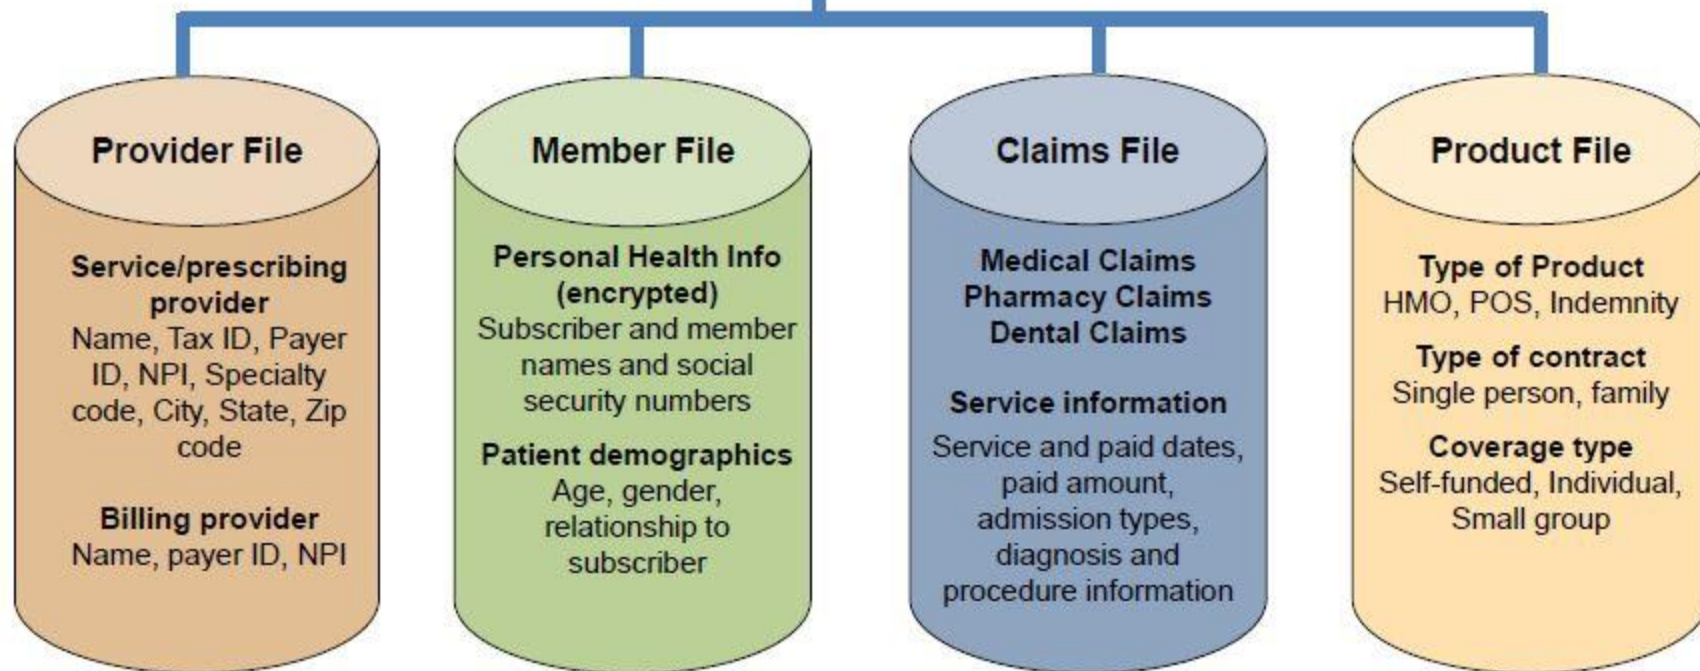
Provider File

Service/prescribing provider
Name, Tax ID, Payer ID, NPI, Specialty code, City, State, Zip code

Billing provider
Name, payer ID, NPI

Member File

Personal Health Info (encrypted)
Subscriber and member names and social security numbers

Patient demographics
Age, gender, relationship to subscriber

Claims File

Medical Claims
Pharmacy Claims
Dental Claims

Service information
Service and paid dates, paid amount, admission types, diagnosis and procedure information

Product File

Type of Product
HMO, POS, Indemnity

Type of contract
Single person, family

Coverage type
Self-funded, Individual, Small group